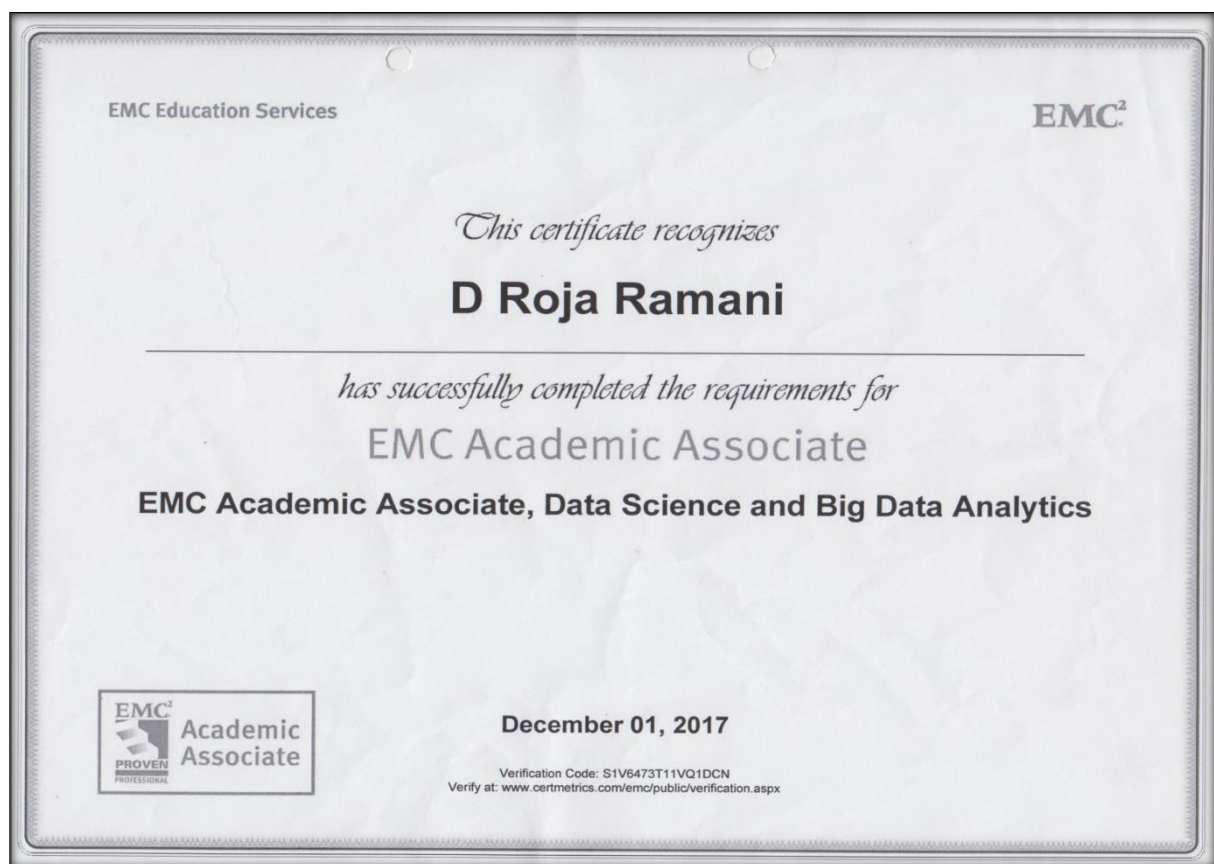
EMC Education Services

$EMC^2$

This certificate recognizes

D Roja Ramani

has successfully completed the requirements for

EMC Academic Associate

EMC Academic Associate, Data Science and Big Data Analytics

$EMC^2$ PROVEN PROFESSIONAL Academic Associate

December 01, 2017

Verification Code: S1V6473T11VQ1DCN
Verify at: www.certmetrics.com/emc/public/verification.aspx